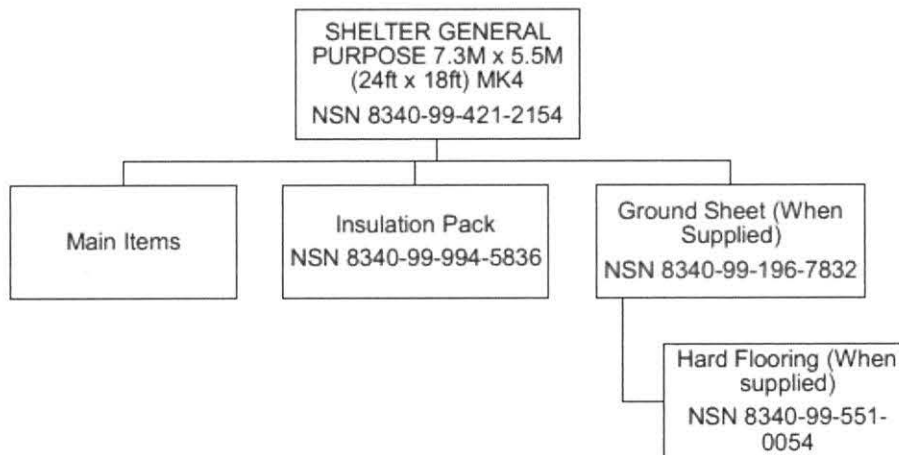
SHELTER GENERAL PURPOSE 7.3M x 5.5M (24ft x 18ft) MK4
NSN 8340-99-421-2154

Main Items

Insulation Pack
NSN 8340-99-994-5836

Ground Sheet (When Supplied)
NSN 8340-99-196-7832

Hard Flooring (When supplied)
NSN 8340-99-551-0054